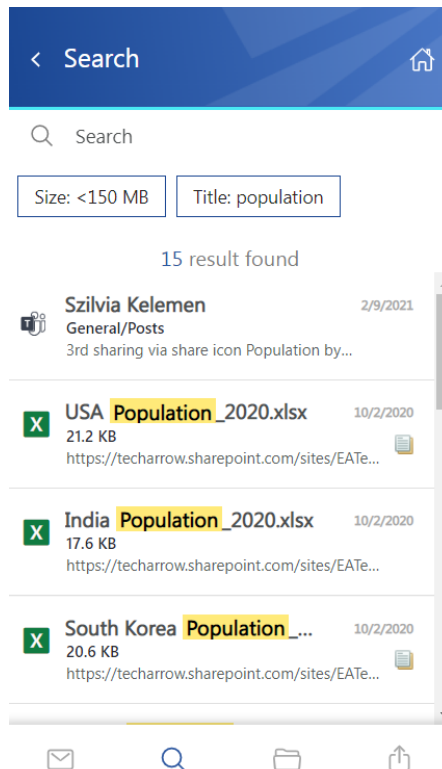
Search

Search

Size: <150 MB

Title: population

15 result found

Szilvia Kelemen
2/9/2021
General/Posts
3rd sharing via share icon Population by...

USA Population_2020.xlsx
10/2/2020
21.2 KB
https://techarrow.sharepoint.com/sites/EATe...

India Population_2020.xlsx
10/2/2020
17.6 KB
https://techarrow.sharepoint.com/sites/EATe...

South Korea Population_...
10/2/2020
20.6 KB
https://techarrow.sharepoint.com/sites/EATe...